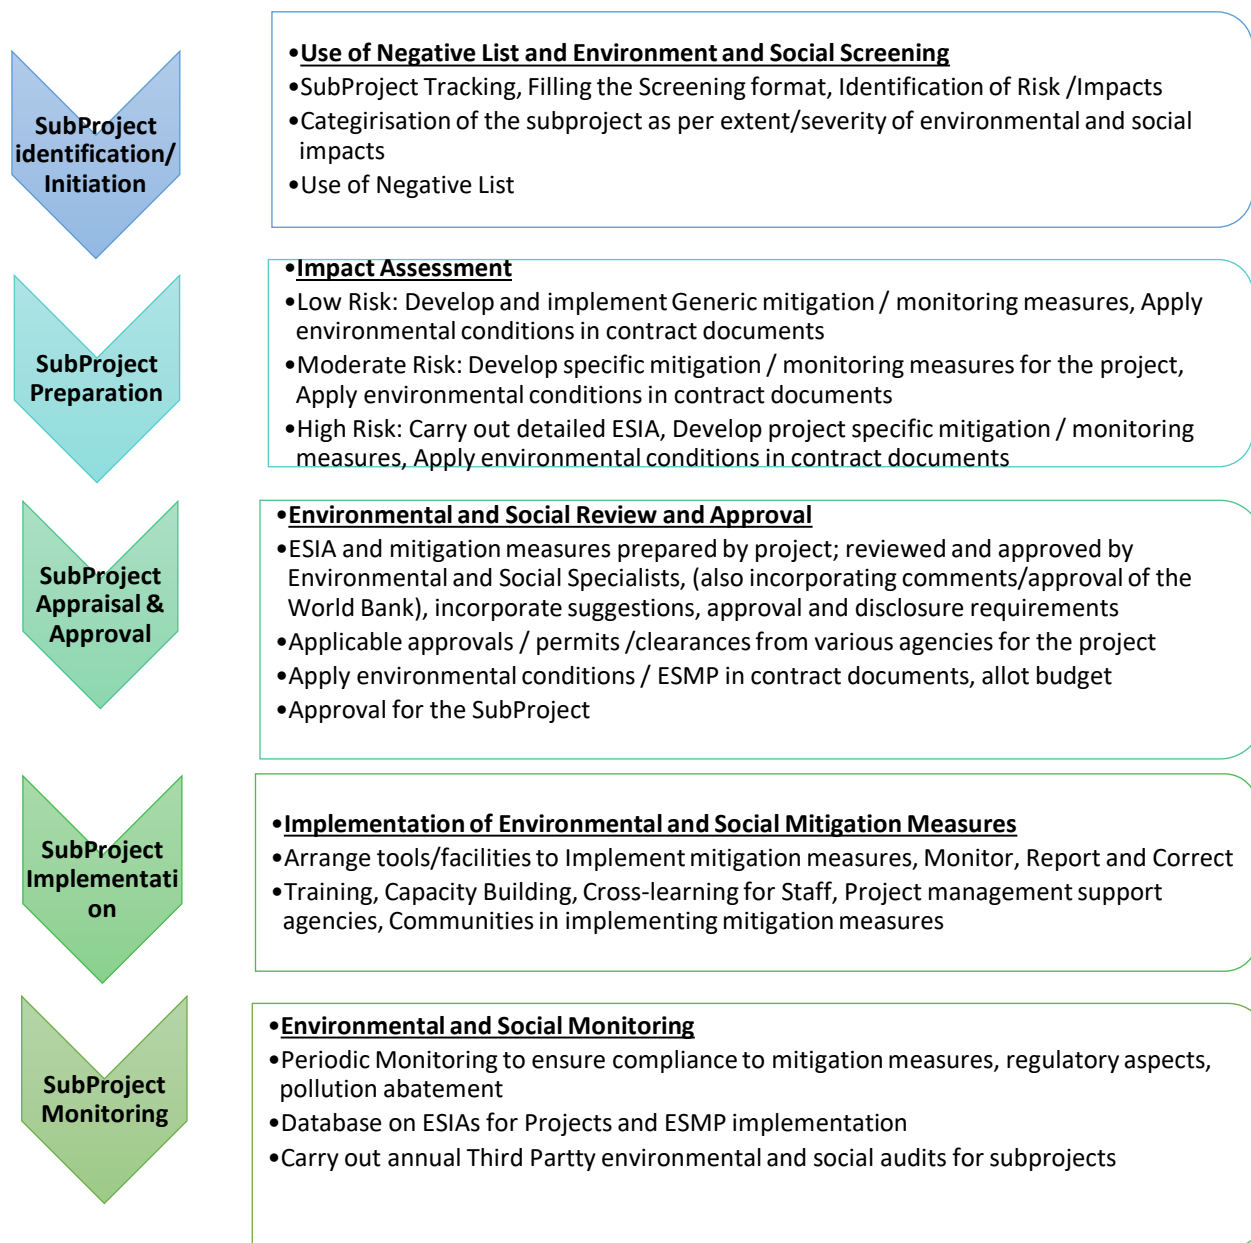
SubProject identification/ Initiation

•Use of Negative List and Environment and Social Screening
•SubProject Tracking, Filling the Screening format, Identification of Risk /Impacts
•Categirisation of the subproject as per extent/severity of environmental and social impacts
•Use of Negative List

SubProject Preparation

•Impact Assessment
•Low Risk: Develop and implement Generic mitigation / monitoring measures, Apply environmental conditions in contract documents
•Moderate Risk: Develop specific mitigation / monitoring measures for the project, Apply environmental conditions in contract documents
•High Risk: Carry out detailed ESIA, Develop project specific mitigation / monitoring measures, Apply environmental conditions in contract documents

SubProject Appraisal & Approval

•Environmental and Social Review and Approval
•ESIA and mitigation measures prepared by project; reviewed and approved by Environmental and Social Specialists, (also incorporating comments/approval of the World Bank), incorporate suggestions, approval and disclosure requirements
•Applicable approvals / permits /clearances from various agencies for the project
•Apply environmental conditions / ESMP in contract documents, allot budget
•Approval for the SubProject

SubProject Implementati on

•Implementation of Environmental and Social Mitigation Measures
•Arrange tools/facilities to Implement mitigation measures, Monitor, Report and Correct
•Training, Capacity Building, Cross-learning for Staff, Project management support agencies, Communities in implementing mitigation measures

SubProject Monitoring

•Environmental and Social Monitoring
•Periodic Monitoring to ensure compliance to mitigation measures, regulatory aspects, pollution abatement
•Database on ESIAs for Projects and ESMP implementation
•Carry out annual Third Partty environmental and social audits for subprojects